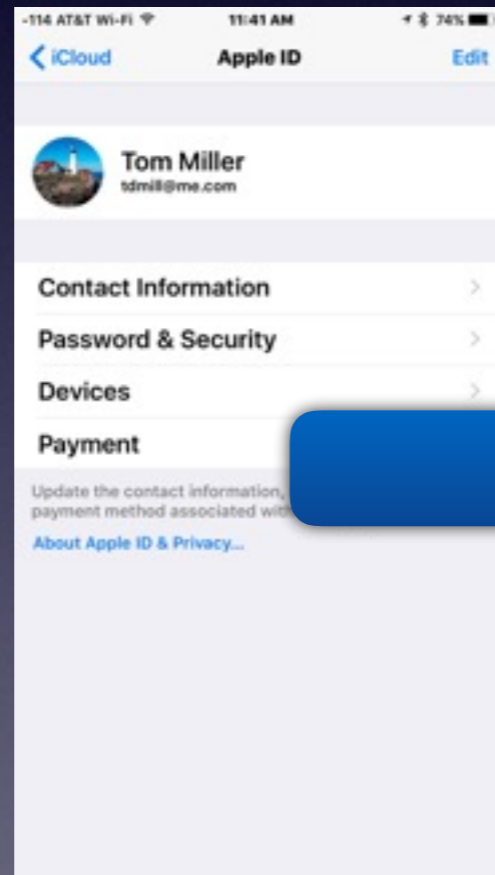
-114 AT&T Wi-Fi 11:41 AM 74%

iCloud Apple ID Edit

Tom Miller
tdmill@me.com

Contact Information

Password & Security

Devices

Payment

Update the contact information, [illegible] payment method associated wit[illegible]

About Apple ID & Privacy...